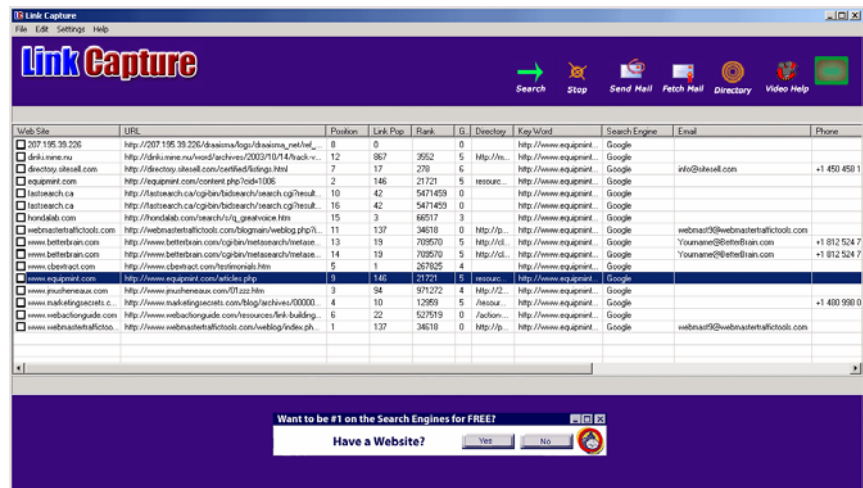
Link Capture

File Edit Settings Help

Link Capture

Search Stop Send Mail Fetch Mail Directory Video Help

| Web Site | URL | Position | Link Pop | Rank | G. | Directory | Key Word | Search Engine | Email | Phone |
|---|---|---|---|---|---|---|---|---|---|---|
| 207.195.39.226 | http://207.195.39.226/draisima/logs/draaisma_net/ref_... | 8 | 0 | | 0 | | http://www.equipmint... | Google | | |
| dinki.mine.nu | http://dinki.mine.nu/word/archives/2003/10/14/track-v... | 12 | 867 | 3552 | 5 | http://m... | http://www.equipmint... | Google | | |
| directory.sitesell.com | http://directory.sitesell.com/certified/listings.html | 7 | 17 | 278 | 6 | | http://www.equipmint... | Google | info@sitesell.com | +1 450 458 1 |
| equipmint.com | http://equipmint.com/content.php?cid=1006 | 2 | 146 | 21721 | 5 | resourc... | http://www.equipmint... | Google | | |
| fastsearch.ca | http://fastsearch.ca/cgi-bin/bidsearch/search.cgi?result... | 10 | 42 | 5471459 | 0 | | http://www.equipmint... | Google | | |
| fastsearch.ca | http://fastsearch.ca/cgi-bin/bidsearch/search.cgi?result... | 16 | 42 | 5471459 | 0 | | http://www.equipmint... | Google | | |
| hondalab.com | http://hondalab.com/search/s/q_greatvoice.htm | 15 | 3 | 66517 | 3 | | http://www.equipmint... | Google | | |
| webmastertrafictools.com | http://webmastertraffictools.com/blogmain/weblog.php?i... | 11 | 137 | 34618 | 0 | http://p... | http://www.equipmint... | Google | webmast9@webmastertraffictools.com | |
| www.betterbrain.com | http://www.betterbrain.com/cgi-bin/metasearch/metase... | 13 | 19 | 709570 | 5 | http://cl... | http://www.equipmint... | Google | Yourname@BetterBrain.com | +1 812 524 7 |
| www.betterbrain.com | http://www.betterbrain.com/cgi-bin/metasearch/metase... | 14 | 19 | 709570 | 5 | http://cl... | http://www.equipmint... | Google | Yourname@BetterBrain.com | +1 812 524 7 |
| www.cbextract.com | http://www.cbextract.com/testimonials.htm | 5 | 1 | 267825 | 4 | | http://www.equipmint... | Google | | |
| www.equipmint.com | http://www.equipmint.com/articles.php | 9 | 146 | 21721 | 5 | resourc... | http://www.equipmint... | Google | | |
| www.jmusheneaux.com | http://www.jmusheneaux.com/01zzz.htm | 3 | 94 | 971272 | 4 | http://22... | http://www.equipmint... | Google | | |
| www.marketingsecrets.c... | http://www.marketingsecrets.com/blog/archives/00000... | 4 | 10 | 12959 | 5 | /resour... | http://www.equipmint... | Google | | +1 400 998 0 |
| www.webactionguide.com | http://www.webactionguide.com/resources/link-building... | 6 | 22 | 527519 | 0 | /action-... | http://www.equipmint... | Google | | |
| www.webmastertrafictoo... | http://www.webmastertraffictools.com/weblog/index.ph... | 1 | 137 | 34618 | 0 | http://p... | http://www.equipmint... | Google | webmast9@webmastertraffictools.com | |

Want to be #1 on the Search Engines for FREE?
Have a Website? Yes No